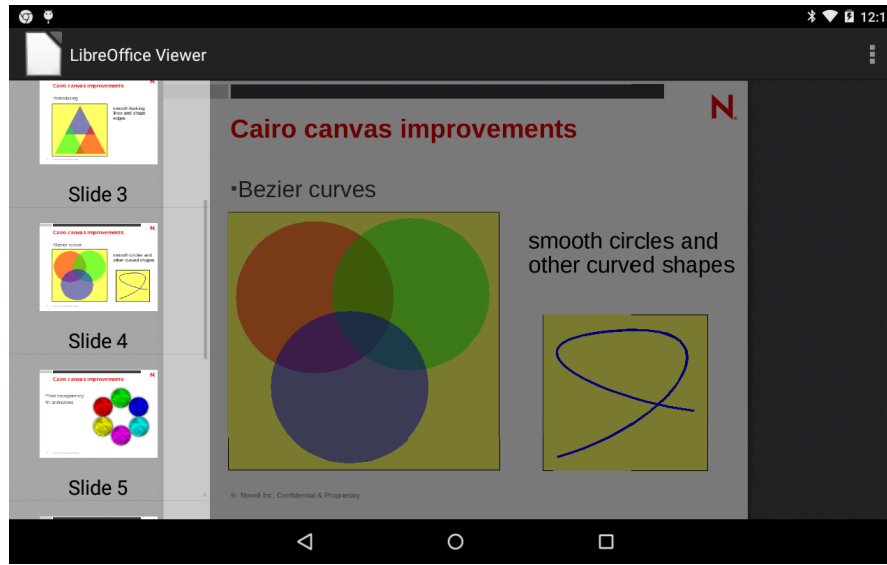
12:1

LibreOffice Viewer

Cairo canvas improvements

•Antialiasing

smooth-looking lines and shape edges

Slide 3

Cairo canvas improvements

•Bezier curves

smooth circles and other curved shapes

Slide 4

Cairo canvas improvements

•True transparency in animations

Slide 5

N

Cairo canvas improvements

•Bezier curves

smooth circles and other curved shapes

© Novell Inc, Confidential & Proprietary